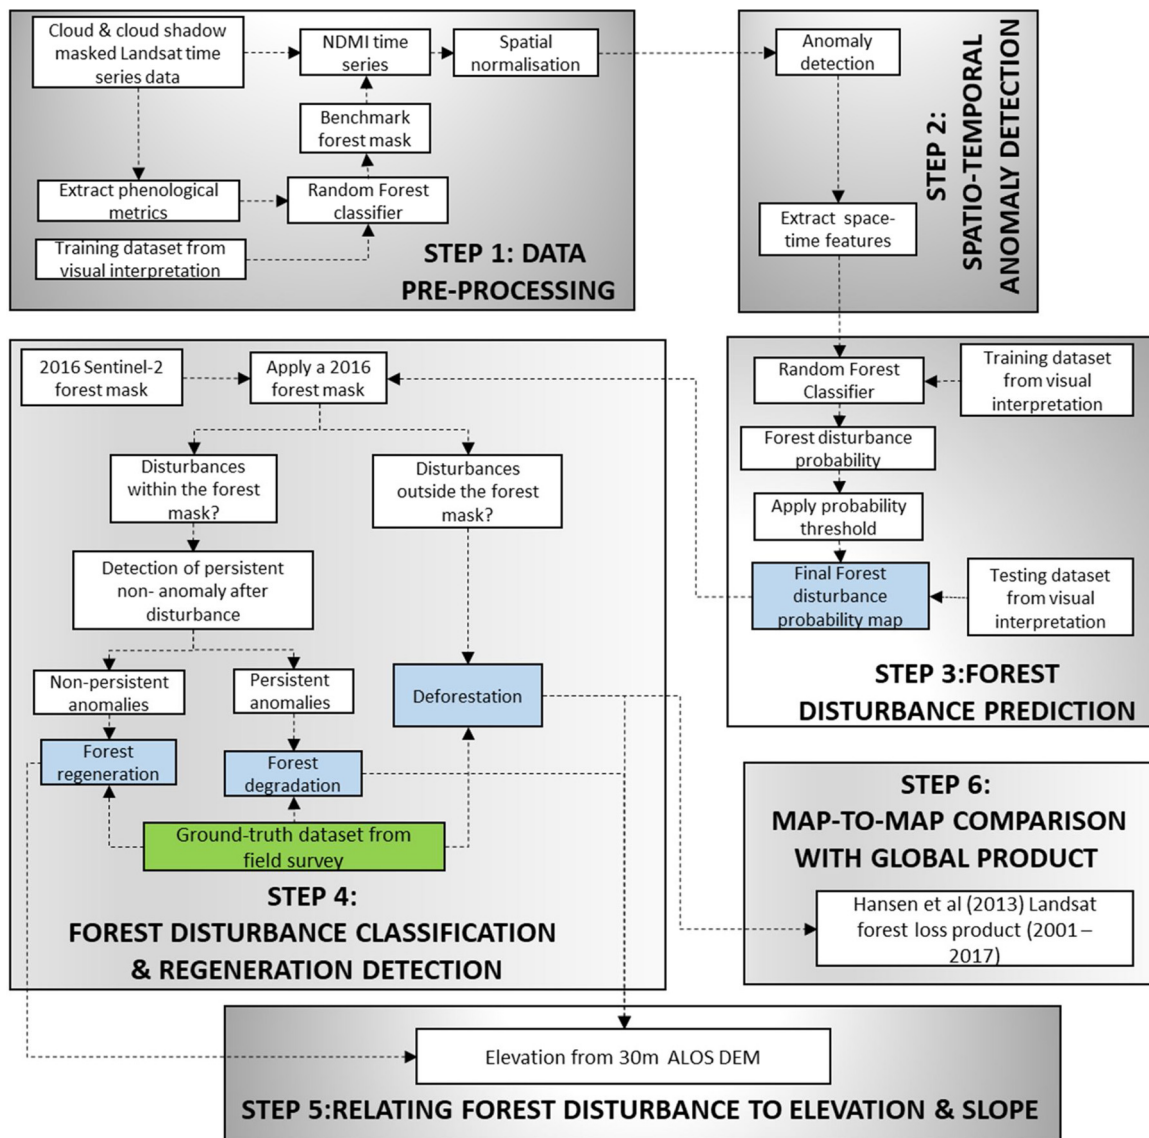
Cloud & cloud shadow masked Landsat time series data

NDMI time series

Spatial normalisation

Benchmark forest mask

Extract phenological metrics

Random Forest classifier

Training dataset from visual interpretation

STEP 1: DATA PRE-PROCESSING

Anomaly detection

Extract space-time features

STEP 2: SPATIO-TEMPORAL ANOMALY DETECTION

2016 Sentinel-2 forest mask

Apply a 2016 forest mask

Disturbances within the forest mask?

Disturbances outside the forest mask?

Detection of persistent non- anomaly after disturbance

Non-persistent anomalies

Persistent anomalies

Deforestation

Forest regeneration

Forest degradation

Ground-truth dataset from field survey

STEP 4: FOREST DISTURBANCE CLASSIFICATION & REGENERATION DETECTION

Random Forest Classifier

Training dataset from visual interpretation

Forest disturbance probability

Apply probability threshold

Final Forest disturbance probability map

Testing dataset from visual interpretation

STEP 3:FOREST DISTURBANCE PREDICTION

STEP 6: MAP-TO-MAP COMPARISON WITH GLOBAL PRODUCT

Hansen et al (2013) Landsat forest loss product (2001 – 2017)

Elevation from 30m ALOS DEM

STEP 5:RELATING FOREST DISTURBANCE TO ELEVATION & SLOPE